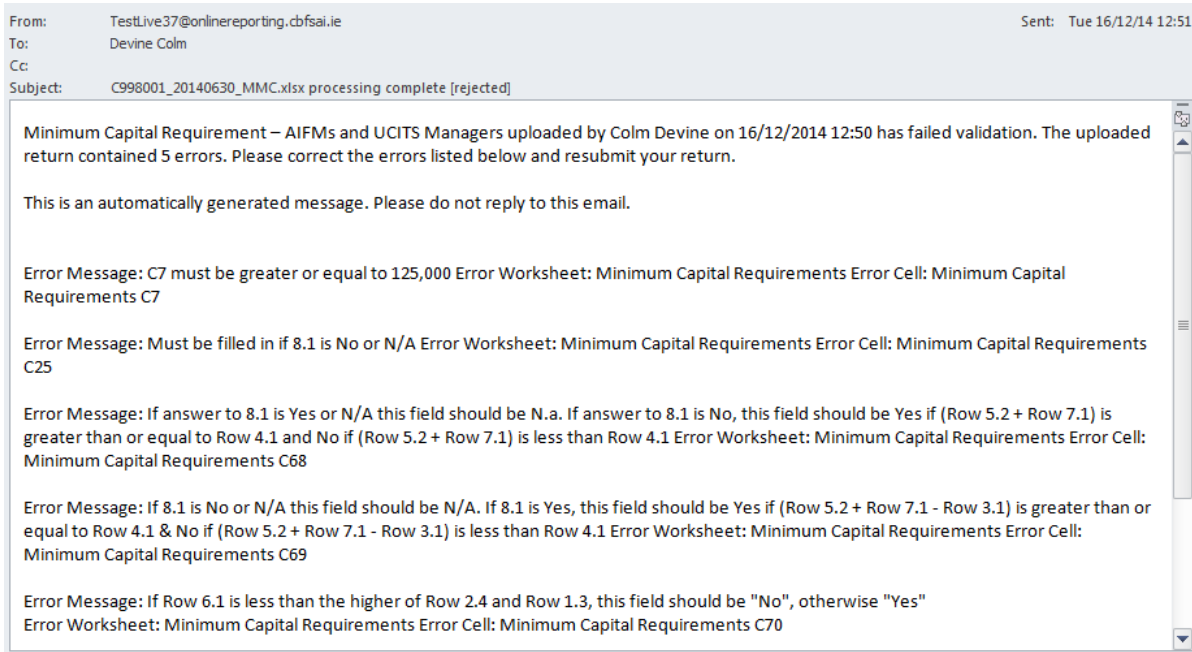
From: TestLive37@onlinereporting.cbfsai.ie
Sent: Tue 16/12/14 12:51
To: Devine Colm
Cc:
Subject: C998001_20140630_MMC.xlsx processing complete [rejected]

Minimum Capital Requirement – AIFMs and UCITS Managers uploaded by Colm Devine on 16/12/2014 12:50 has failed validation. The uploaded return contained 5 errors. Please correct the errors listed below and resubmit your return.

This is an automatically generated message. Please do not reply to this email.

Error Message: C7 must be greater or equal to 125,000 Error Worksheet: Minimum Capital Requirements Error Cell: Minimum Capital Requirements C7

Error Message: Must be filled in if 8.1 is No or N/A Error Worksheet: Minimum Capital Requirements Error Cell: Minimum Capital Requirements C25

Error Message: If answer to 8.1 is Yes or N/A this field should be N.a. If answer to 8.1 is No, this field should be Yes if (Row 5.2 + Row 7.1) is greater than or equal to Row 4.1 and No if (Row 5.2 + Row 7.1) is less than Row 4.1 Error Worksheet: Minimum Capital Requirements Error Cell: Minimum Capital Requirements C68

Error Message: If 8.1 is No or N/A this field should be N/A. If 8.1 is Yes, this field should be Yes if (Row 5.2 + Row 7.1 - Row 3.1) is greater than or equal to Row 4.1 & No if (Row 5.2 + Row 7.1 - Row 3.1) is less than Row 4.1 Error Worksheet: Minimum Capital Requirements Error Cell: Minimum Capital Requirements C69

Error Message: If Row 6.1 is less than the higher of Row 2.4 and Row 1.3, this field should be "No", otherwise "Yes"
Error Worksheet: Minimum Capital Requirements Error Cell: Minimum Capital Requirements C70